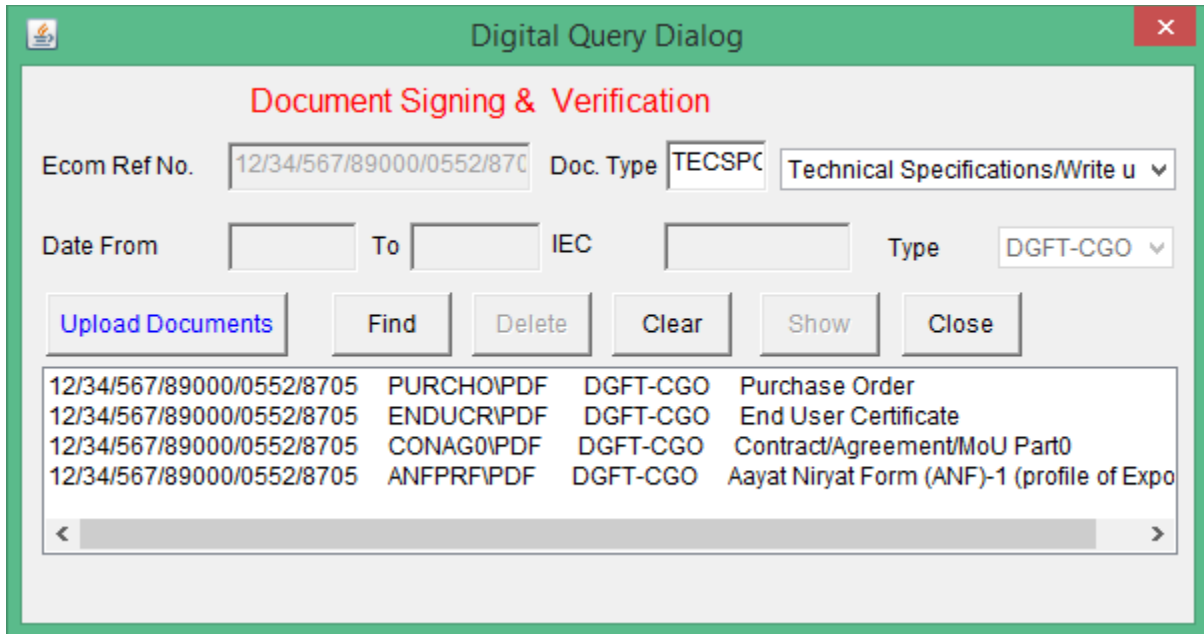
Digital Query Dialog

Document Signing & Verification

Ecom Ref No. 12/34/567/89000/0552/870 Doc. Type TECSPC Technical Specifications/Write u

Date From To IEC Type DGFT-CGO

Upload Documents Find Delete Clear Show Close

12/34/567/89000/0552/8705 PURCHO\PDF DGFT-CGO Purchase Order
12/34/567/89000/0552/8705 ENDUCR\PDF DGFT-CGO End User Certificate
12/34/567/89000/0552/8705 CONAG0\PDF DGFT-CGO Contract/Agreement/MoU Part0
12/34/567/89000/0552/8705 ANFPRF\PDF DGFT-CGO Aayat Niryat Form (ANF)-1 (profile of Expo